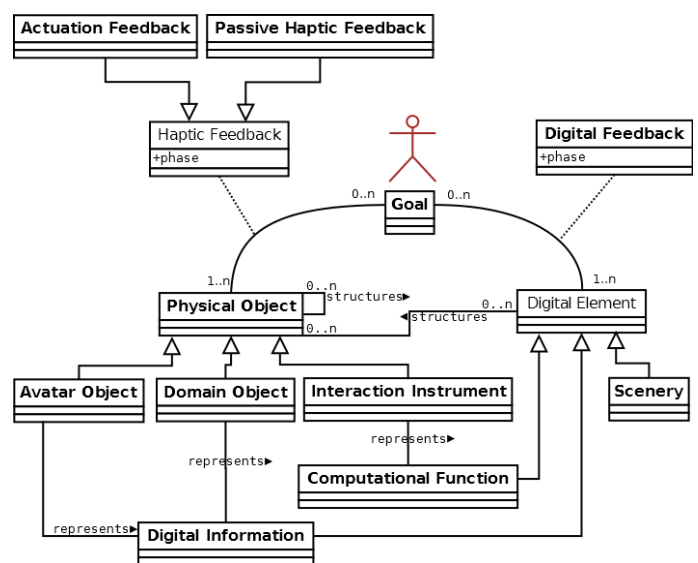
Actuation Feedback

Passive Haptic Feedback

Haptic Feedback
+phase

Digital Feedback
+phase

0..n
Goal
0..n

1..n
1..n

Physical Object
0..n
structures▸
0..n
◂structures
0..n
Digital Element

Avatar Object

Domain Object

Interaction Instrument

Scenery

represents▸

represents▸

Computational Function

represents▸
Digital Information